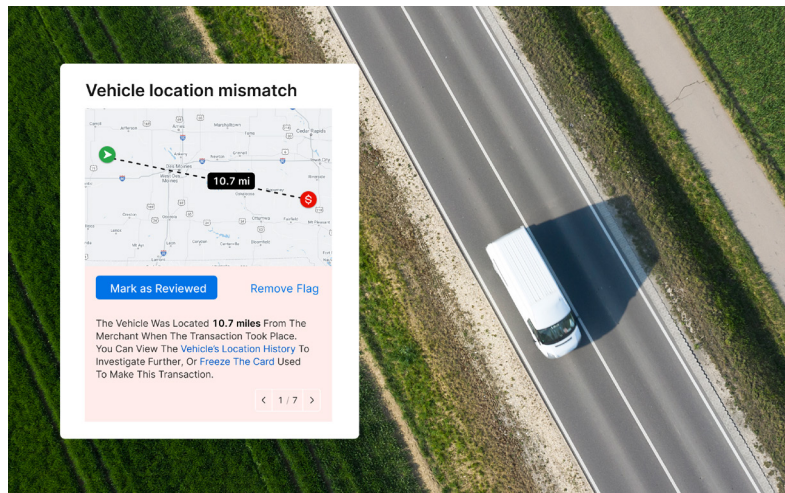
Vehicle location mismatch

10.7 mi

Mark as Reviewed

Remove Flag

The Vehicle Was Located **10.7 miles** From The Merchant When The Transaction Took Place. You Can View The Vehicle's Location History To Investigate Further, Or Freeze The Card Used To Make This Transaction.

‹ 1 / 7 ›